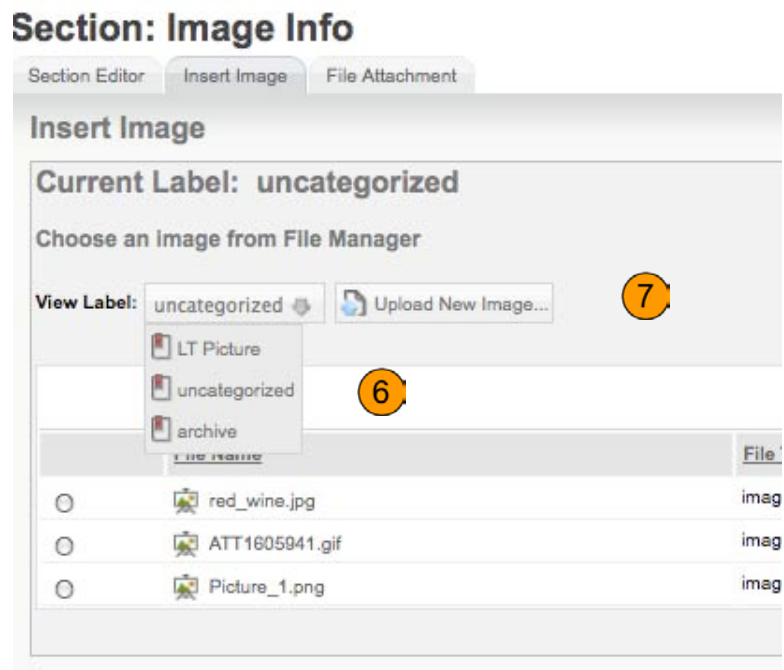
Section: Image Info

Section Editor | Insert Image | File Attachment

Insert Image

Current Label: uncategorized

Choose an image from File Manager

View Label: uncategorized

Upload New Image...

7

LT Picture
uncategorized
archive

6

| | File Name | File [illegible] |
|---|---|---|
| ○ | red_wine.jpg | imag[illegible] |
| ○ | ATT1605941.gif | imag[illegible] |
| ○ | Picture_1.png | imag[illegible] |